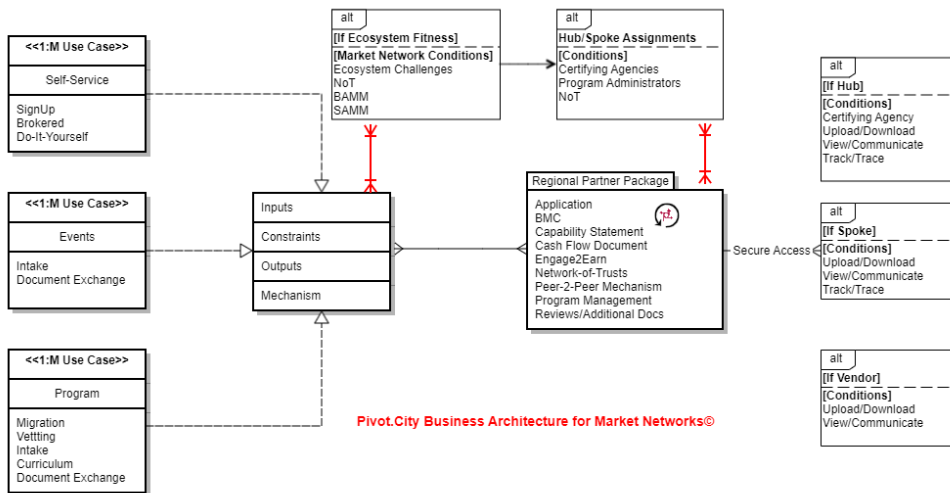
<<1:M Use Case>>
Self-Service
SignUp
Brokered
Do-It-Yourself

<<1:M Use Case>>
Events
Intake
Document Exchange

<<1:M Use Case>>
Program
Migration
Vettting
Intake
Curriculum
Document Exchange

alt
[If Ecosystem Fitness]
[Market Network Conditions]
Ecosystem Challenges
NoT
BAMM
SAMM

alt
Hub/Spoke Assignments
[Conditions]
Certifying Agencies
Program Administrators
NoT

Inputs
Constraints
Outputs
Mechanism

Regional Partner Package
Application
BMC
Capability Statement
Cash Flow Document
Engage2Earn
Network-of-Trusts
Peer-2-Peer Mechanism
Program Management
Reviews/Additional Docs

Secure Access

alt
[If Hub]
[Conditions]
Certifying Agency
Upload/Download
View/Communicate
Track/Trace

alt
[If Spoke]
[Conditions]
Upload/Download
View/Communicate
Track/Trace

alt
[If Vendor]
[Conditions]
Upload/Download
View/Communicate

Pivot.City Business Architecture for Market Networks©